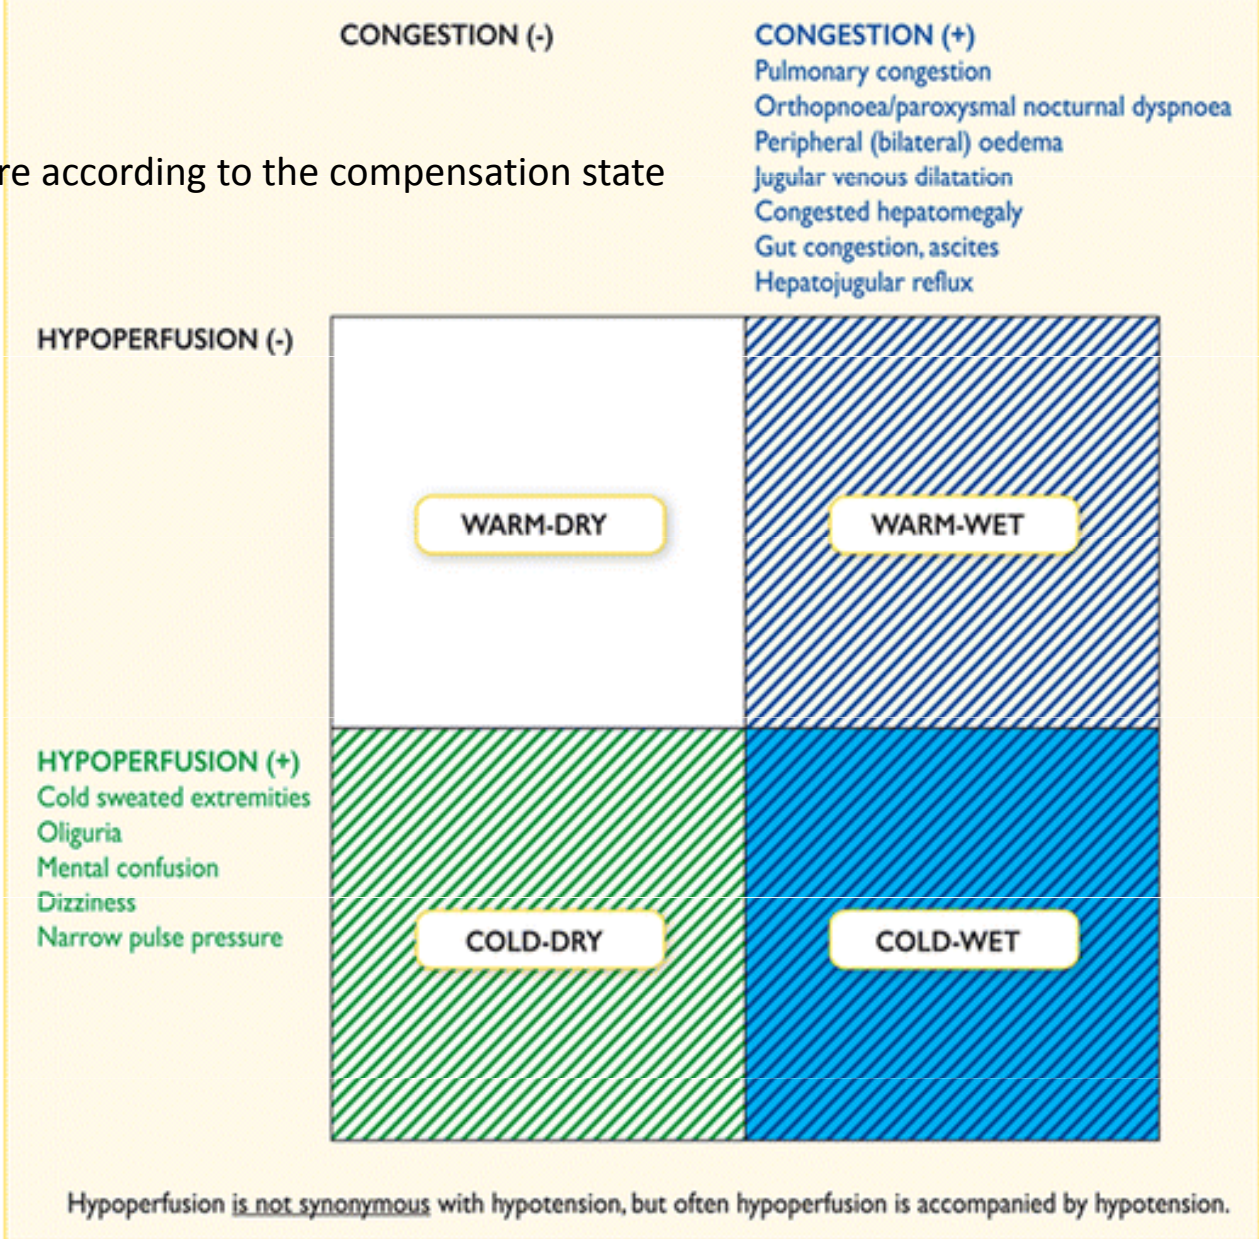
re according to the compensation state

CONGESTION (-)

CONGESTION (+)
Pulmonary congestion
Orthopnoea/paroxysmal nocturnal dyspnoea
Peripheral (bilateral) oedema
Jugular venous dilatation
Congested hepatomegaly
Gut congestion, ascites
Hepatojugular reflux

HYPOPERFUSION (-)

WARM-DRY

WARM-WET

HYPOPERFUSION (+)
Cold sweated extremities
Oliguria
Mental confusion
Dizziness
Narrow pulse pressure

COLD-DRY

COLD-WET

Hypoperfusion is not synonymous with hypotension, but often hypoperfusion is accompanied by hypotension.